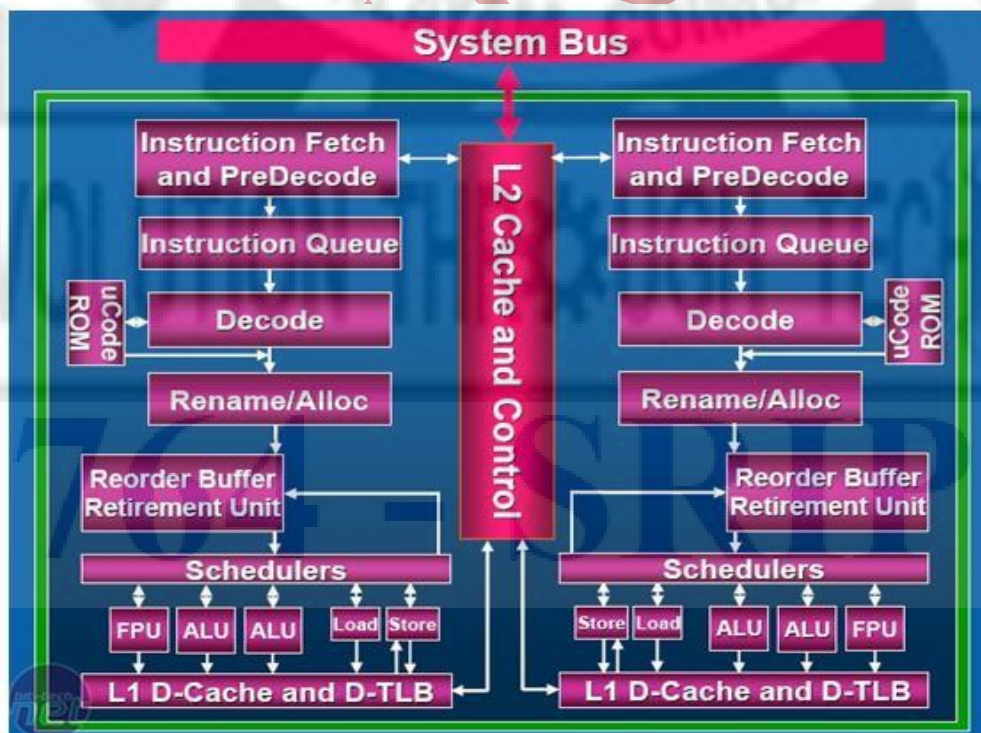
System Bus

Instruction Fetch and PreDecode

Instruction Queue

uCode ROM

Decode

Rename/Alloc

Reorder Buffer Retirement Unit

Schedulers

FPU

ALU

ALU

Load

Store

L1 D-Cache and D-TLB

L2 Cache and Control

Instruction Fetch and PreDecode

Instruction Queue

Decode

uCode ROM

Rename/Alloc

Reorder Buffer Retirement Unit

Schedulers

Store

Load

ALU

ALU

FPU

L1 D-Cache and D-TLB

bit-tech net